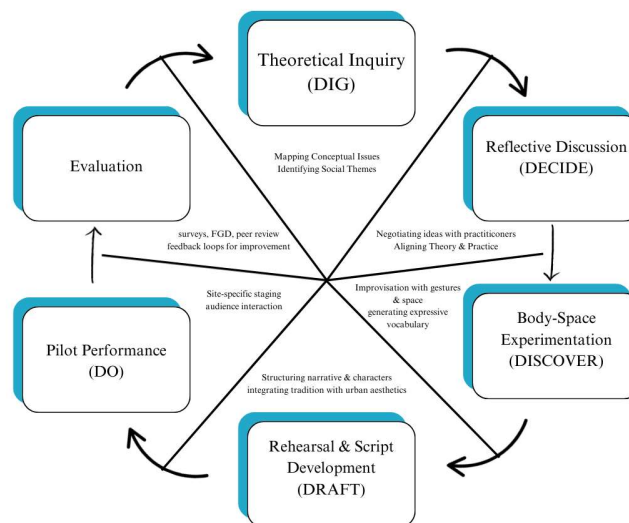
Theoretical Inquiry
(DIG)

Reflective Discussion
(DECIDE)

Body-Space
Experimentation
(DISCOVER)

Rehearsal & Script
Development
(DRAFT)

Pilot Performance
(DO)

Evaluation

Mapping Conceptual Issues
Identifying Social Themes

Negotiating ideas with practiticoners
Aligning Theory & Practice

Improvisation with gestures
& space
generating expressive
vocabulary

Structuring narrative & characters
integrating tradition with urban aesthetics

Site-specific staging
audience interaction

surveys, FGD, peer review
feedback loops for improvement